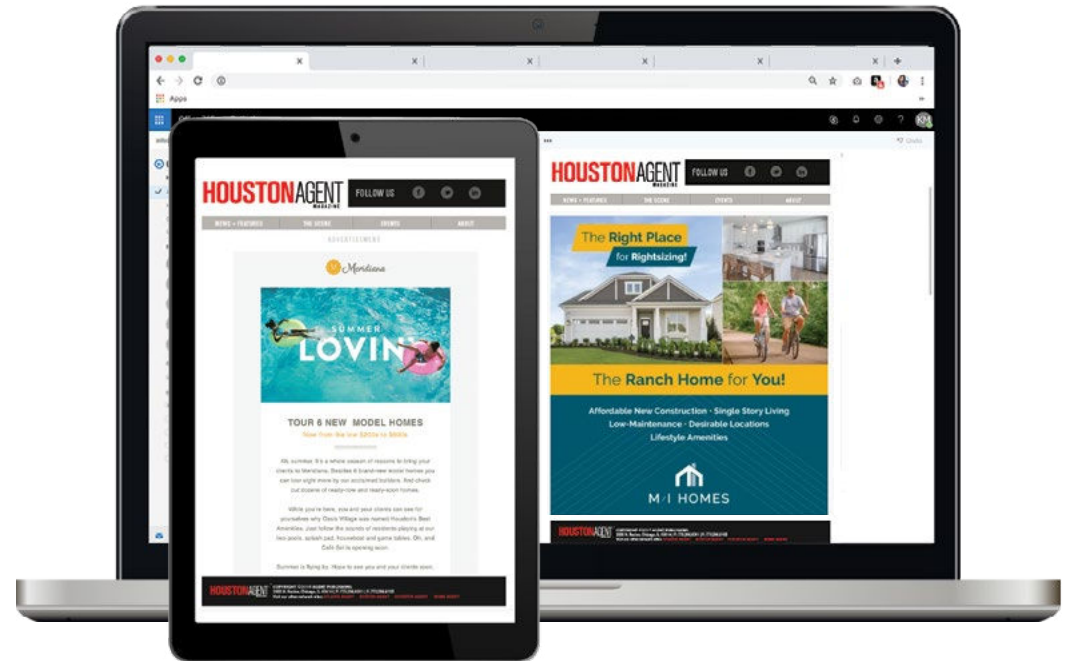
Apps

HOUSTON AGENT MAGAZINE
FOLLOW US

NEWS + FEATURES
THE SCENE
EVENTS
ABOUT

The Right Place for Rightsizing!

The Ranch Home for You!

Affordable New Construction · Single Story Living
Low-Maintenance · Desirable Locations
Lifestyle Amenities

M/I HOMES

HOUSTON AGENT

HOUSTON AGENT MAGAZINE
FOLLOW US

NEWS + FEATURES
THE SCENE
EVENTS
ABOUT

ADVERTISEMENT

Meridiana

SUMMER LOVIN

TOUR 6 NEW MODEL HOMES
Now from the low $200s to $600s

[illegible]

HOUSTON AGENT